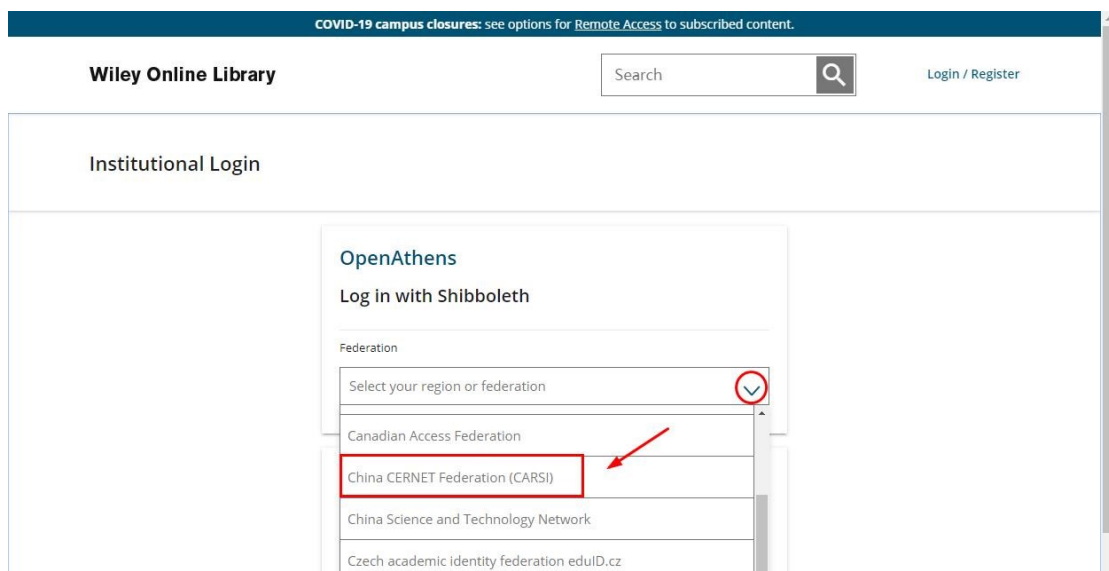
**COVID-19 campus closures:** see options for Remote Access to subscribed content.

Wiley Online Library

Search

Login / Register

Institutional Login

OpenAthens

Log in with Shibboleth

Federation

Select your region or federation

Canadian Access Federation

China CERNET Federation (CARSI)

China Science and Technology Network

Czech academic identity federation eduID.cz